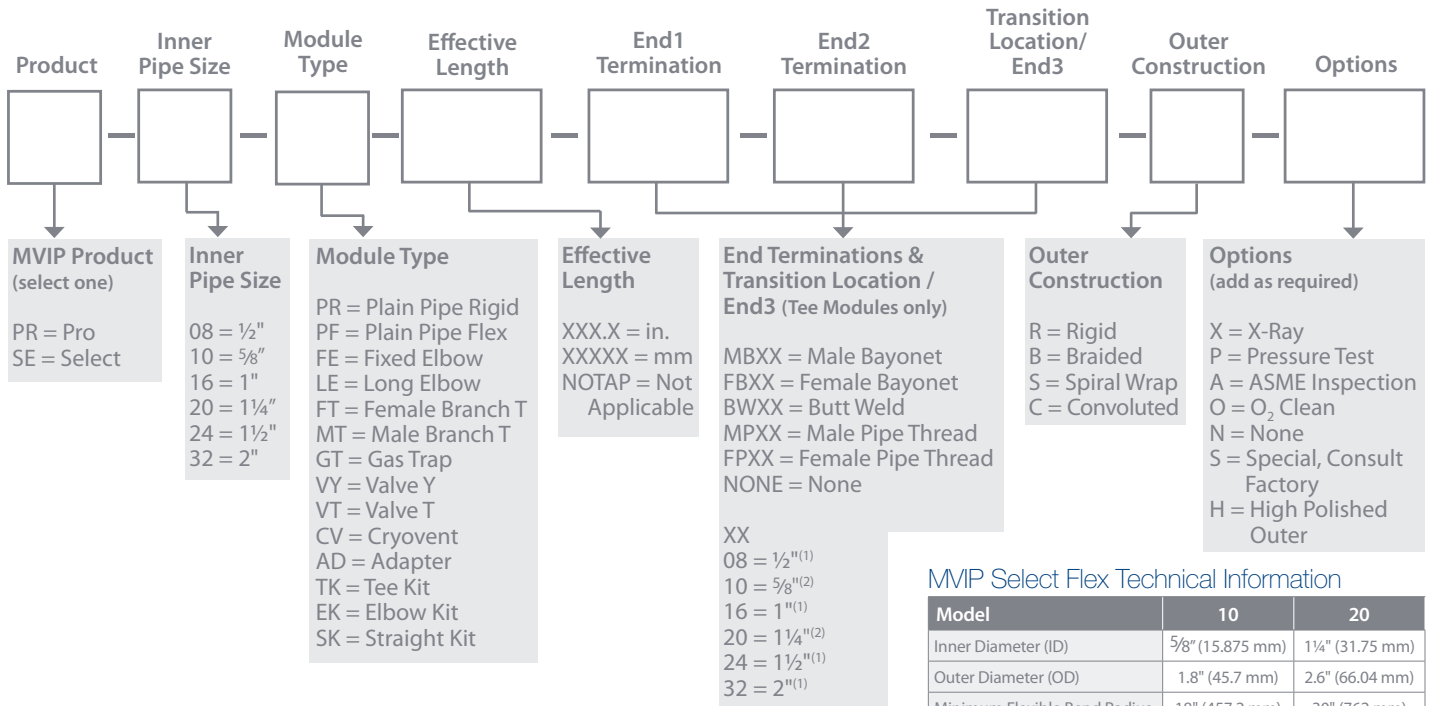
Product

Inner Pipe Size

Module Type

Effective Length

End1 Termination

End2 Termination

Transition Location/ End3

Outer Construction

Options

MVIP Product (select one)

PR = Pro
SE = Select

Inner Pipe Size

08 = ½"
10 = ⅝"
16 = 1"
20 = 1¼"
24 = 1½"
32 = 2"

Module Type

PR = Plain Pipe Rigid
PF = Plain Pipe Flex
FE = Fixed Elbow
LE = Long Elbow
FT = Female Branch T
MT = Male Branch T
GT = Gas Trap
VY = Valve Y
VT = Valve T
CV = Cryovent
AD = Adapter
TK = Tee Kit
EK = Elbow Kit
SK = Straight Kit

Effective Length

XXX.X = in.
XXXXX = mm
NOTAP = Not Applicable

End Terminations & Transition Location / End3 (Tee Modules only)

MBXX = Male Bayonet
FBXX = Female Bayonet
BWXX = Butt Weld
MPXX = Male Pipe Thread
FPXX = Female Pipe Thread
NONE = None

XX
08 = ½"$^{(1)}$
10 = ⅝"$^{(2)}$
16 = 1"$^{(1)}$
20 = 1¼"$^{(2)}$
24 = 1½"$^{(1)}$
32 = 2"$^{(1)}$

Outer Construction

R = Rigid
B = Braided
S = Spiral Wrap
C = Convoluted

Options (add as required)

X = X-Ray
P = Pressure Test
A = ASME Inspection
O = $O_2$ Clean
N = None
S = Special, Consult Factory
H = High Polished Outer

MVIP Select Flex Technical Information

| Model | 10 | 20 |
|---|---|---|
| Inner Diameter (ID) | ⅝" (15.875 mm) | 1¼" (31.75 mm) |
| Outer Diameter (OD) | 1.8" (45.7 mm) | 2.6" (66.04 mm) |
| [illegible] | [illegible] | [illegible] |